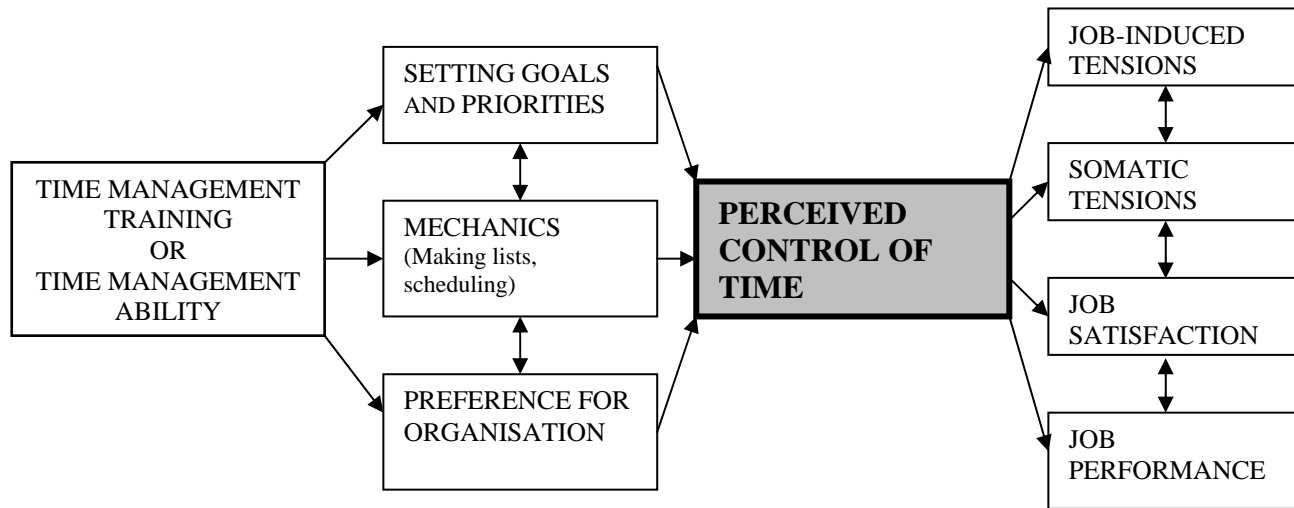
TIME MANAGEMENT TRAINING OR TIME MANAGEMENT ABILITY

SETTING GOALS AND PRIORITIES

MECHANICS (Making lists, scheduling)

PREFERENCE FOR ORGANISATION

PERCEIVED CONTROL OF TIME

JOB-INDUCED TENSIONS

SOMATIC TENSIONS

JOB SATISFACTION

JOB PERFORMANCE